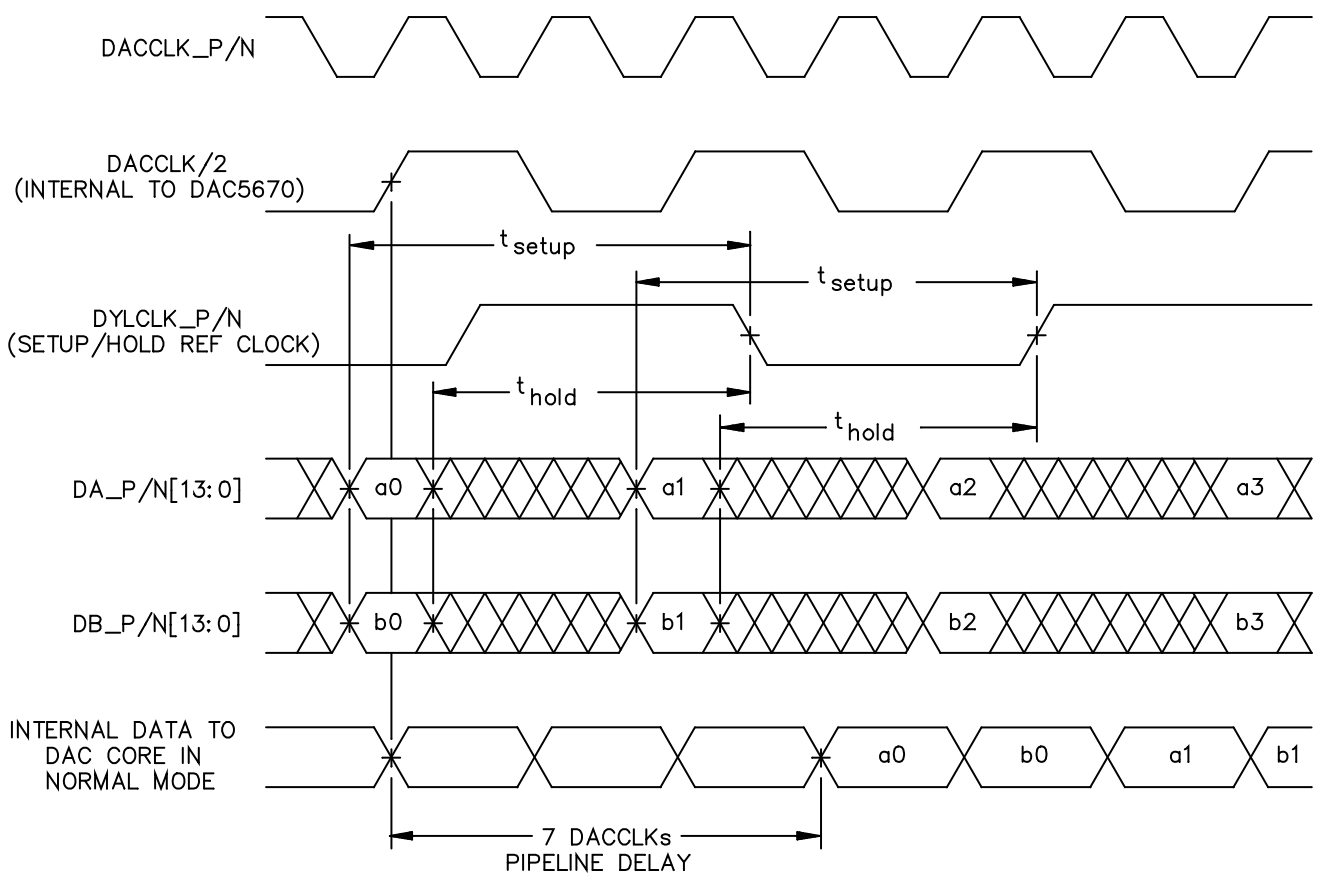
DACCLK_P/N

DACCLK/2
(INTERNAL TO DAC5670)

$t_{setup}$

$t_{setup}$

DYLCLK_P/N
(SETUP/HOLD REF CLOCK)

$t_{hold}$

$t_{hold}$

DA_P/N[13:0]

a0

a1

a2

a3

DB_P/N[13:0]

b0

b1

b2

b3

INTERNAL DATA TO DAC CORE IN NORMAL MODE

a0

b0

a1

b1

7 DACCLKs
PIPELINE DELAY